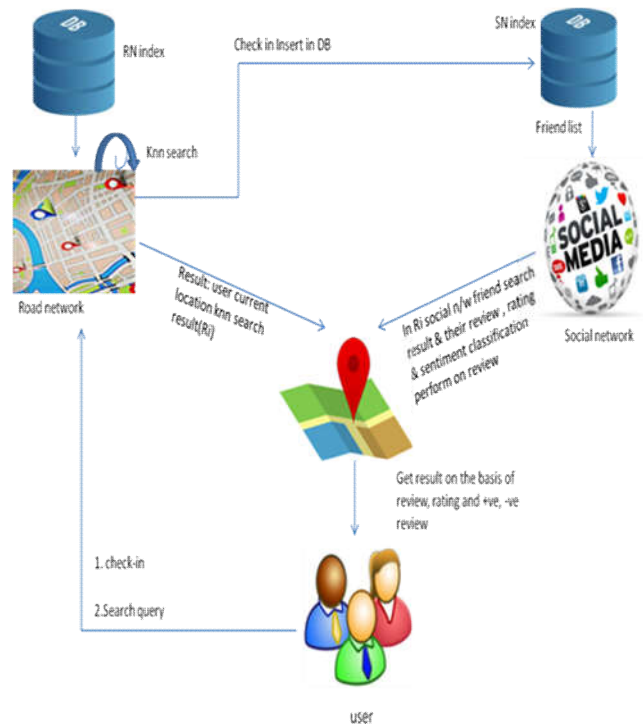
DB

RN index

Check in Insert in DB

DB

SN index

Knn search

Friend list

SOCIAL MEDIA

Road network

Result: user current location knn search result(Ri)

In Ri social n/w friend search result & their review , rating & sentiment classification perform on review

Social network

Get result on the basis of review, rating and +ve, -ve review

1. check-in

2.Search query

user